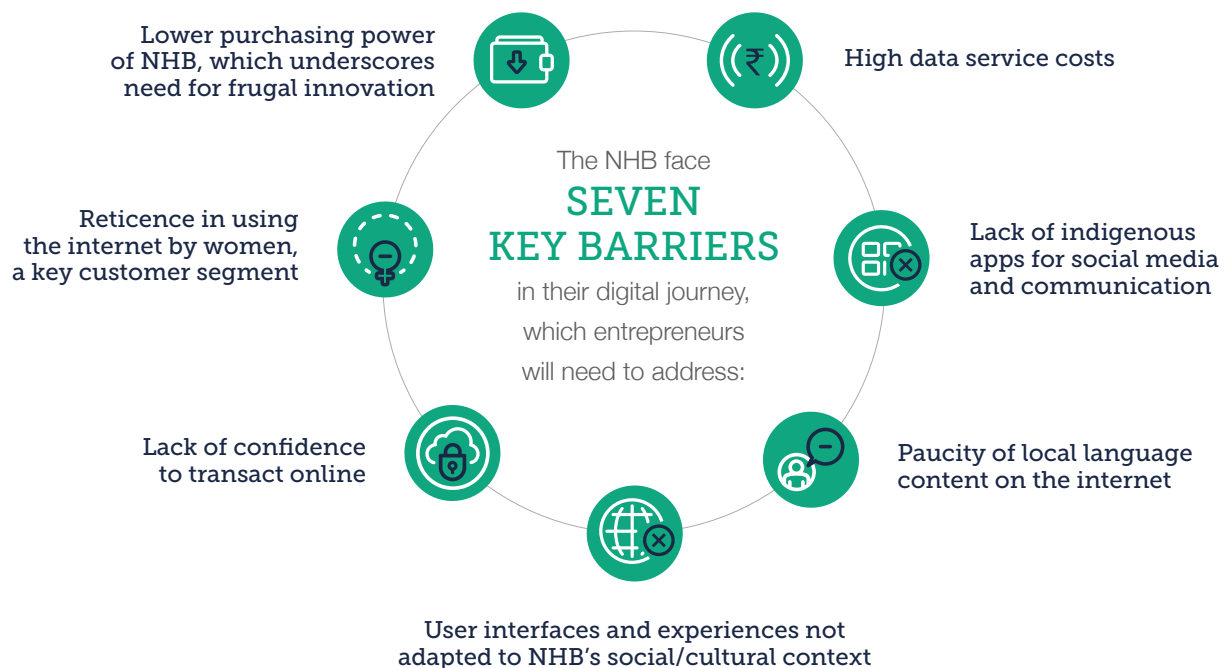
The NHB face
SEVEN
KEY BARRIERS
in their digital journey, which entrepreneurs will need to address:

Lower purchasing power of NHB, which underscores need for frugal innovation

High data service costs

Lack of indigenous apps for social media and communication

Paucity of local language content on the internet

User interfaces and experiences not adapted to NHB's social/cultural context

Lack of confidence to transact online

Reticence in using the internet by women, a key customer segment